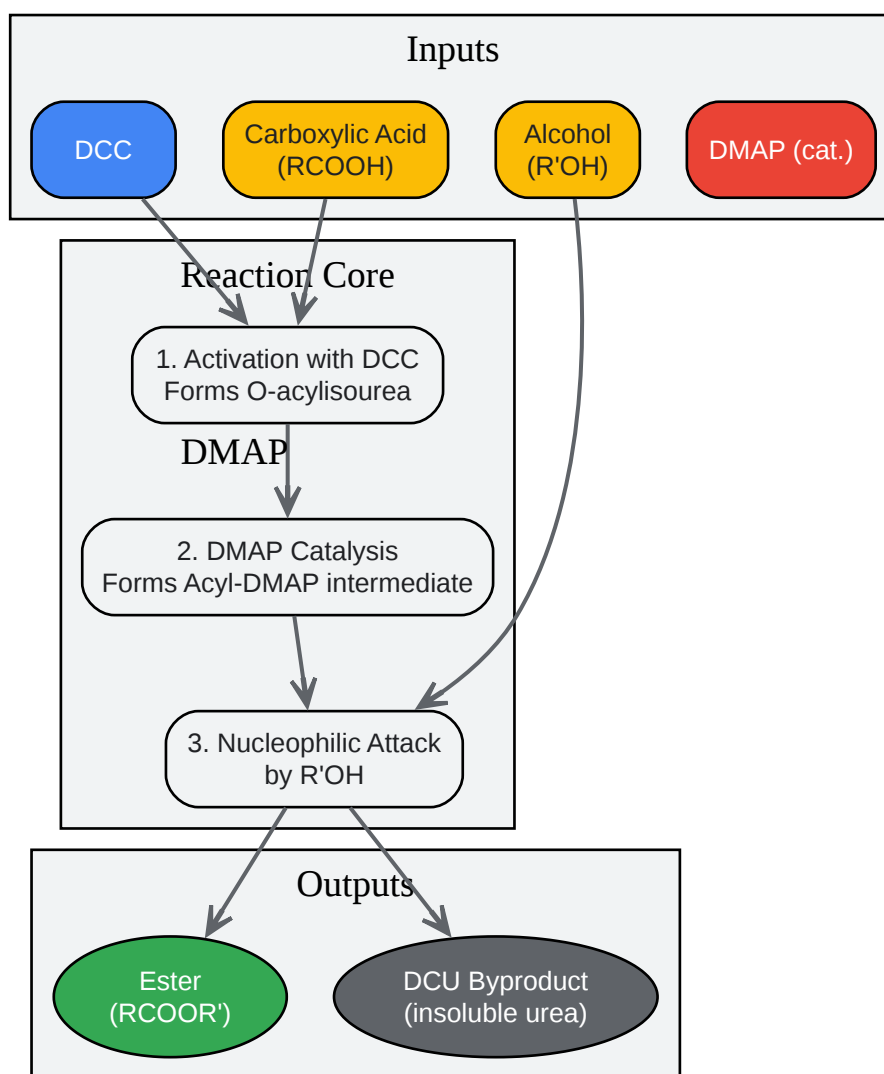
Inputs

DCC

Carboxylic Acid (RCOOH)

Alcohol (R'OH)

DMAP (cat.)

Reaction Core

1. Activation with DCC
Forms O-acylisourea

DMAP

2. DMAP Catalysis
Forms Acyl-DMAP intermediate

3. Nucleophilic Attack by R'OH

Outputs

Ester (RCOOR')

DCU Byproduct (insoluble urea)